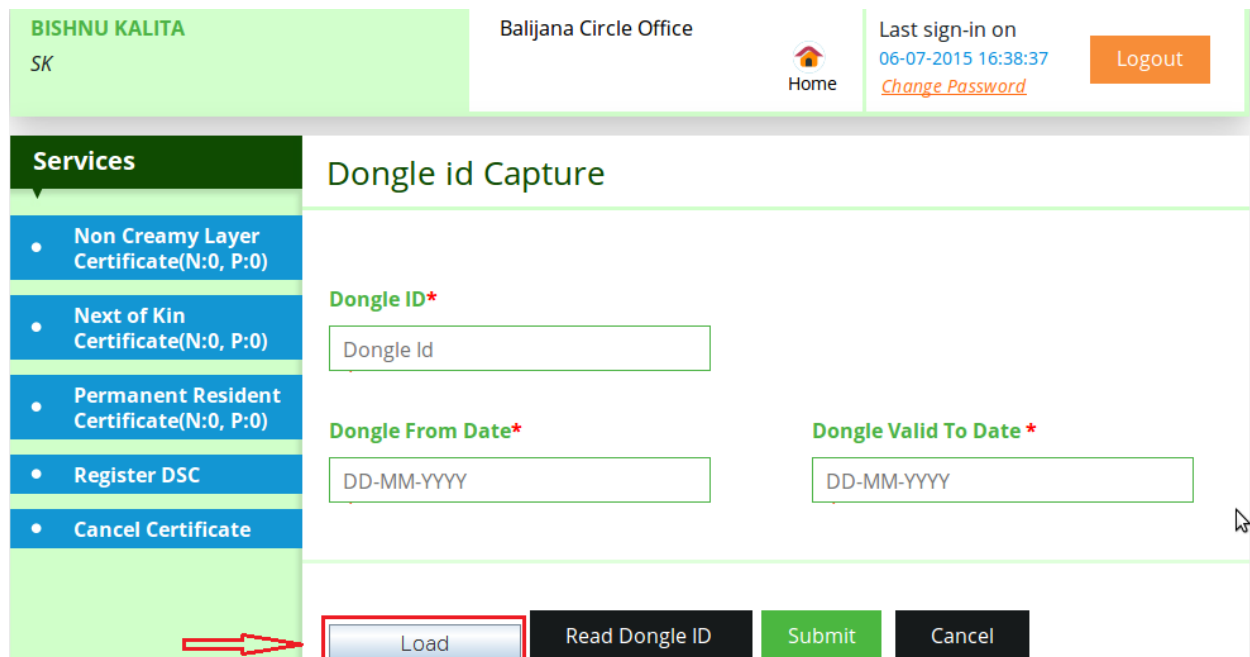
BISHNU KALITA
SK

Balijana Circle Office

Home

Last sign-in on
06-07-2015 16:38:37
Change Password

Logout

Services

Non Creamy Layer Certificate(N:0, P:0)

Next of Kin Certificate(N:0, P:0)

Permanent Resident Certificate(N:0, P:0)

Register DSC

Cancel Certificate

Dongle id Capture

Dongle ID*

Dongle Id

Dongle From Date*

DD-MM-YYYY

Dongle Valid To Date *

DD-MM-YYYY

Load

Read Dongle ID

Submit

Cancel